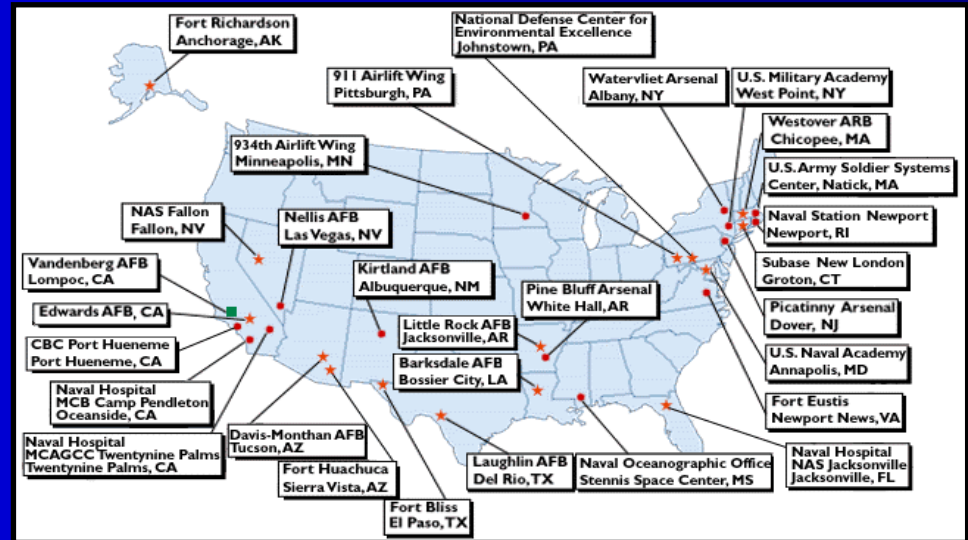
Fort Richardson
Anchorage, AK

National Defense Center for Environmental Excellence
Johnstown, PA

911 Airlift Wing
Pittsburgh, PA

Watervliet Arsenal
Albany, NY

U.S. Military Academy
West Point, NY

Westover ARB
Chicopee, MA

934th Airlift Wing
Minneapolis, MN

U.S. Army Soldier Systems Center, Natick, MA

NAS Fallon
Fallon, NV

Nellis AFB
Las Vegas, NV

Naval Station Newport
Newport, RI

Vandenberg AFB
Lompoc, CA

Subase New London
Groton, CT

Kirtland AFB
Albuquerque, NM

Pine Bluff Arsenal
White Hall, AR

Edwards AFB, CA

Picatinny Arsenal
Dover, NJ

Little Rock AFB
Jacksonville, AR

CBC Port Hueneme
Port Hueneme, CA

U.S. Naval Academy
Annapolis, MD

Barksdale AFB
Bossier City, LA

Naval Hospital
MCB Camp Pendleton
Oceanside, CA

Fort Eustis
Newport News, VA

Naval Hospital
MCAGCC Twentynine Palms
Twentynine Palms, CA

Davis-Monthan AFB
Tucson, AZ

Naval Hospital
NAS Jacksonville
Jacksonville, FL

Fort Huachuca
Sierra Vista, AZ

Laughlin AFB
Del Rio, TX

Naval Oceanographic Office
Stennis Space Center, MS

Fort Bliss
El Paso, TX